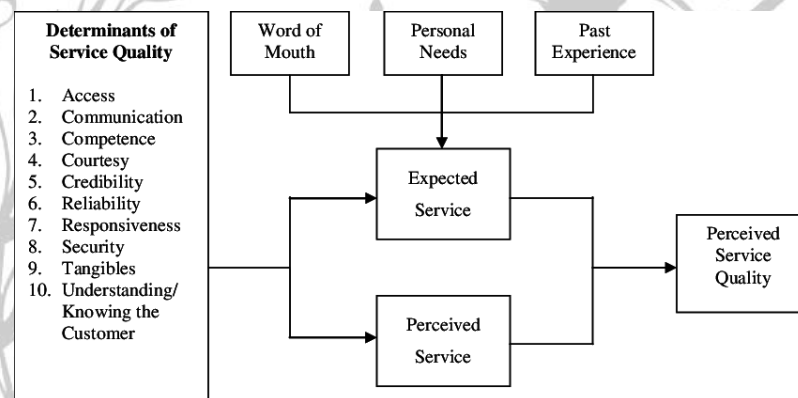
Determinants of Service Quality

1. Access
2. Communication
3. Competence
4. Courtesy
5. Credibility
6. Reliability
7. Responsiveness
8. Security
9. Tangibles
10. Understanding/ Knowing the Customer

Word of Mouth

Personal Needs

Past Experience

Expected Service

Perceived Service

Perceived Service Quality